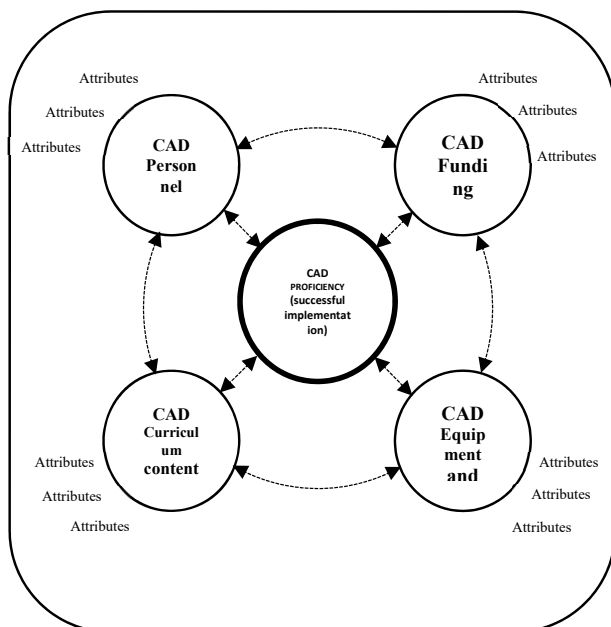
Attributes
Attributes
Attributes

CAD Personnel

Attributes
Attributes
Attributes

CAD Funding

CAD PROFICIENCY (successful implementation)

CAD Curriculum content

Attributes
Attributes
Attributes

CAD Equipment and

Attributes
Attributes
Attributes